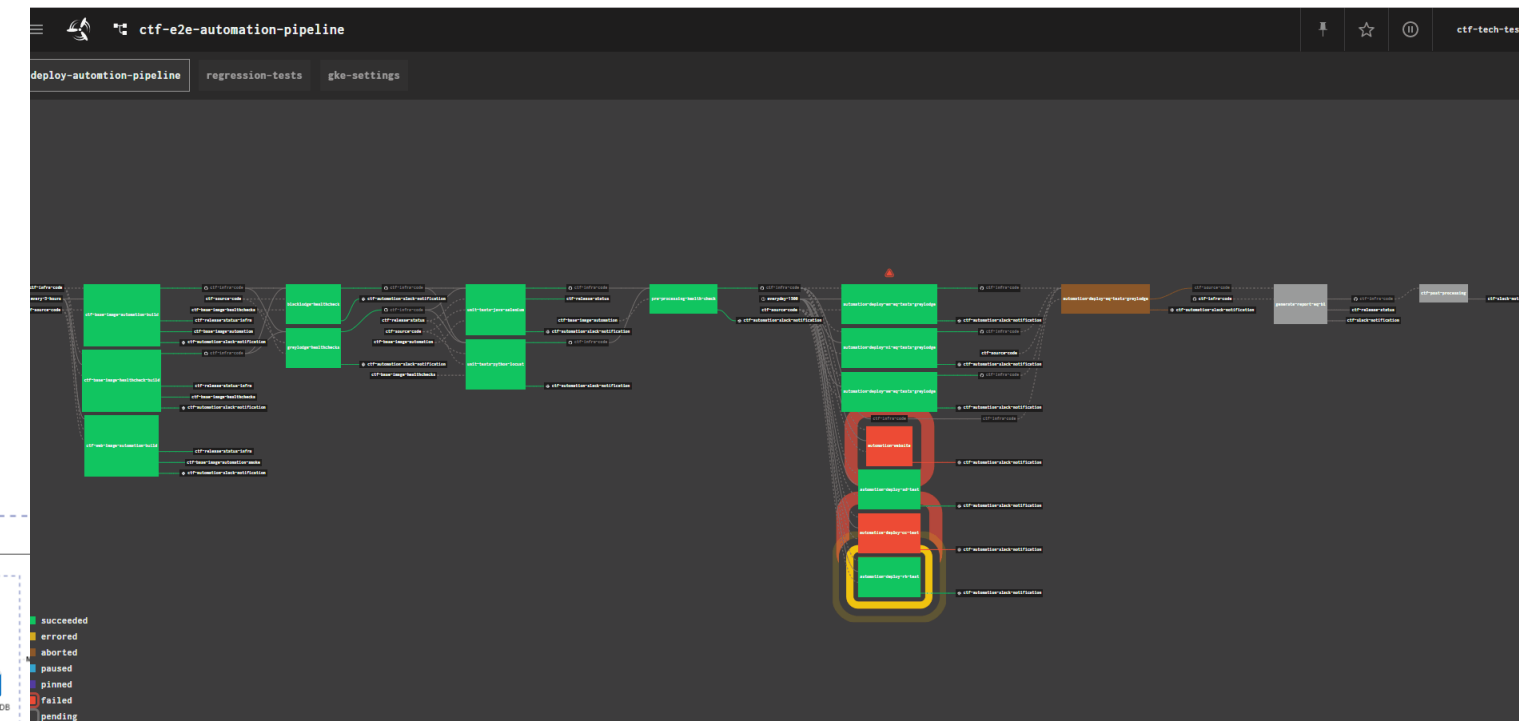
ctf-e2e-automation-pipeline

ctf-tech-tes

deploy-automtion-pipeline

regression-tests

gke-settings

ctf-infra-code

ctf-base-image-automation-build

ctf-base-image-healthcheck-build

ctf-web-image-automation-build

blacklodge-healthcheck

greylodge-healthchecks

ctf-release-status

ctf-source-code

pre-processing-health-check

automation-deploy-greylodge

automation-website

ctf-automation-slack-notification

generate-report

ctf-post-processing

ctf-slack-not

succeeded

errored

aborted

paused

pinned

failed

pending